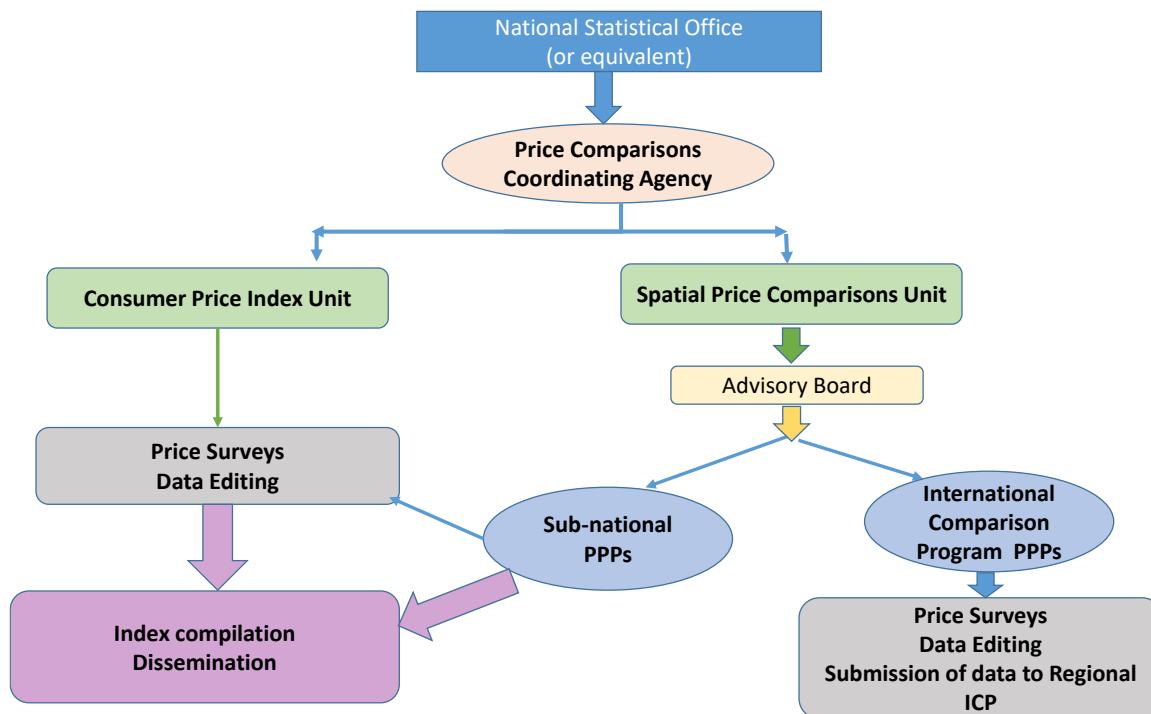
National Statistical Office
(or equivalent)

Price Comparisons
Coordinating Agency

Consumer Price Index Unit

Spatial Price Comparisons Unit

Advisory Board

Price Surveys
Data Editing

Sub-national
PPPs

International
Comparison
Program PPPs

Index compilation
Dissemination

Price Surveys
Data Editing
Submission of data to Regional
ICP